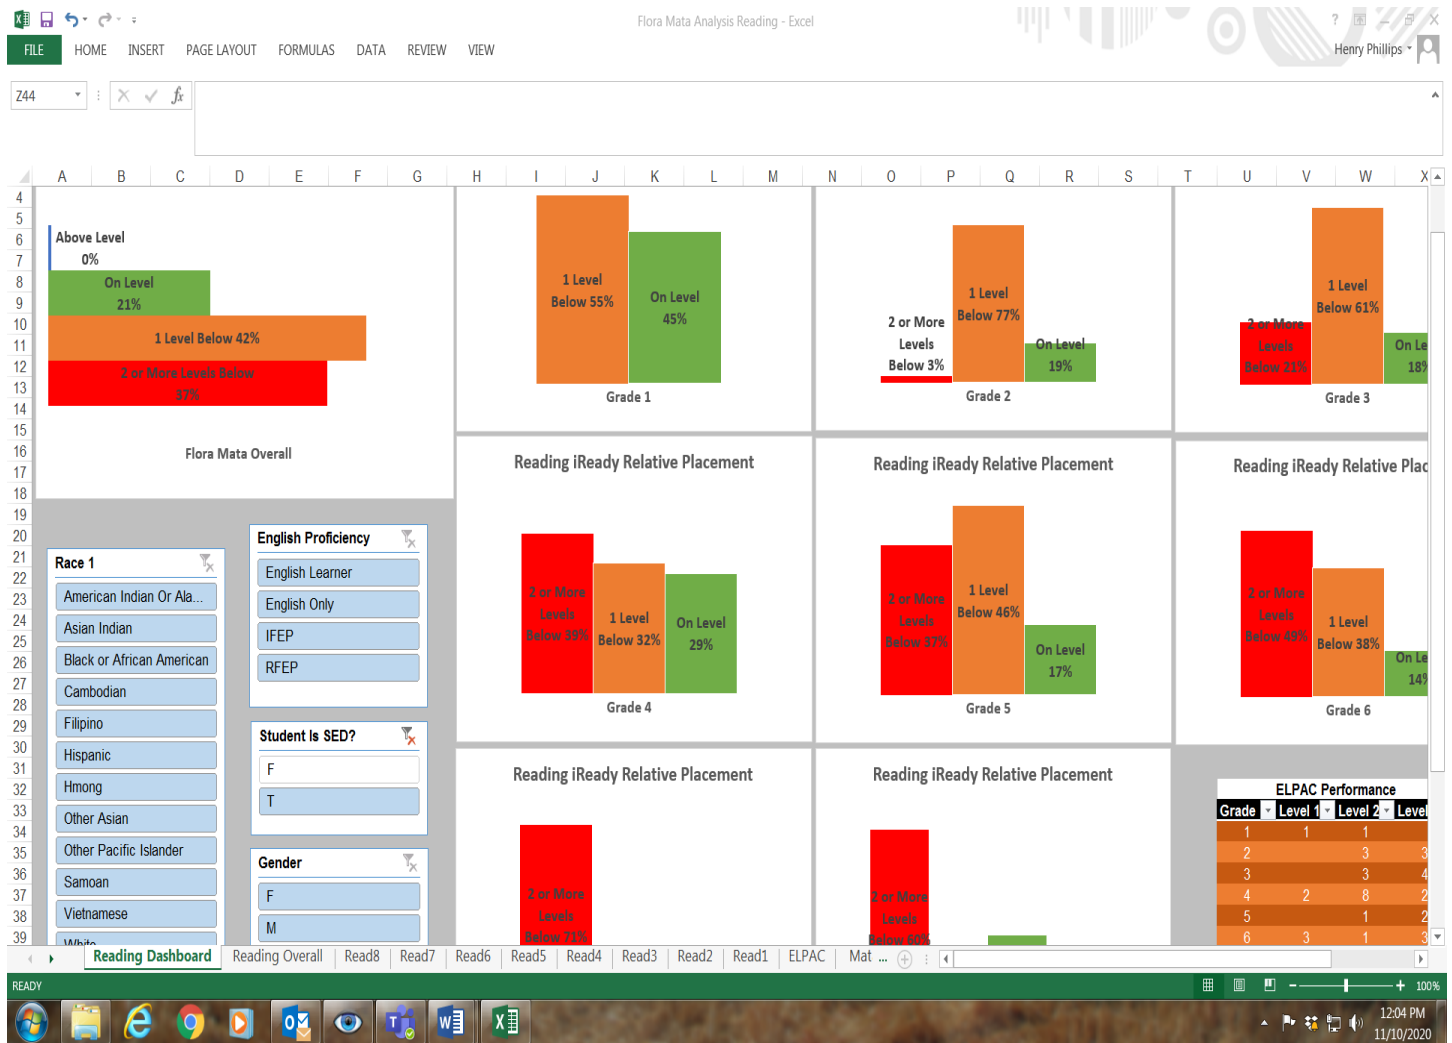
Flora Mata Analysis Reading - Excel

Henry Phillips

FILE HOME INSERT PAGE LAYOUT FORMULAS DATA REVIEW VIEW

Z44

A B C D E F G H I J K L M N O P Q R S T U V W X

Above Level 0%
On Level 21%
1 Level Below 42%
2 or More Levels Below 37%
Flora Mata Overall

1 Level Below 55%
On Level 45%
Grade 1

2 or More Levels Below 3%
1 Level Below 77%
On Level 19%
Grade 2

2 or More Levels Below 21%
1 Level Below 61%
On Le 18
Grade 3

Reading iReady Relative Placement
2 or More Levels Below 39%
1 Level Below 32%
On Level 29%
Grade 4

Reading iReady Relative Placement
2 or More Levels Below 37%
1 Level Below 46%
On Level 17%
Grade 5

Reading iReady Relative Plac
2 or More Levels Below 49%
1 Level Below 38%
On Le 14
Grade 6

Race 1
American Indian Or Ala...
Asian Indian
Black or African American
Cambodian
Filipino
Hispanic
Hmong
Other Asian
Other Pacific Islander
Samoan
Vietnamese
White

English Proficiency
English Learner
English Only
IFEP
RFEP

Student Is SED?
F
T

Gender
F
M

Reading iReady Relative Placement
2 or More Levels Below 71%

Reading iReady Relative Placement
2 or More Levels Below 60%

ELPAC Performance
| Grade | Level 1 | Level 2 | Level |
|---|---|---|---|
| 1 | 1 | 1 | |
| 2 | | 3 | 3 |
| 3 | | 3 | 4 |
| 4 | 2 | 8 | 2 |
| 5 | | 1 | 2 |
| 6 | 3 | 1 | 3 |

Reading Dashboard | Reading Overall | Read8 | Read7 | Read6 | Read5 | Read4 | Read3 | Read2 | Read1 | ELPAC | Mat ...

READY
100%
12:04 PM
11/10/2020